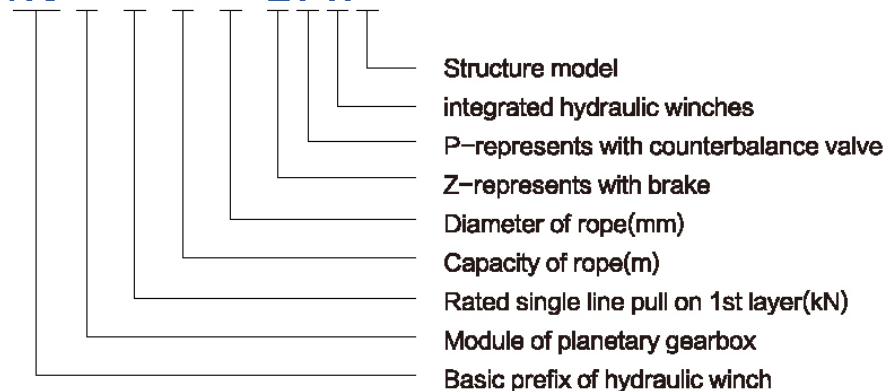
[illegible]

Structure model
integrated hydraulic winches
P–represents with counterbalance valve
Z–represents with brake
Diameter of rope(mm)
Capacity of rope(m)
Rated single line pull on 1st layer(kN)
Module of planetary gearbox
Basic prefix of hydraulic winch